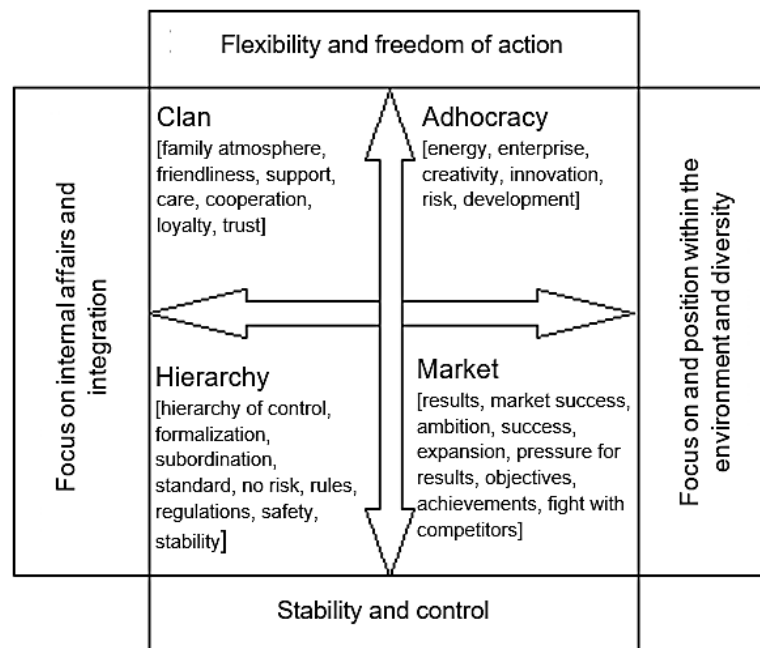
Flexibility and freedom of action

Focus on internal affairs and integration

Clan
[family atmosphere, friendliness, support, care, cooperation, loyalty, trust]

Adhocracy
[energy, enterprise, creativity, innovation, risk, development]

Focus on and position within the environment and diversity

Hierarchy
[hierarchy of control, formalization, subordination, standard, no risk, rules, regulations, safety, stability]

Market
[results, market success, ambition, success, expansion, pressure for results, objectives, achievements, fight with competitors]

Stability and control